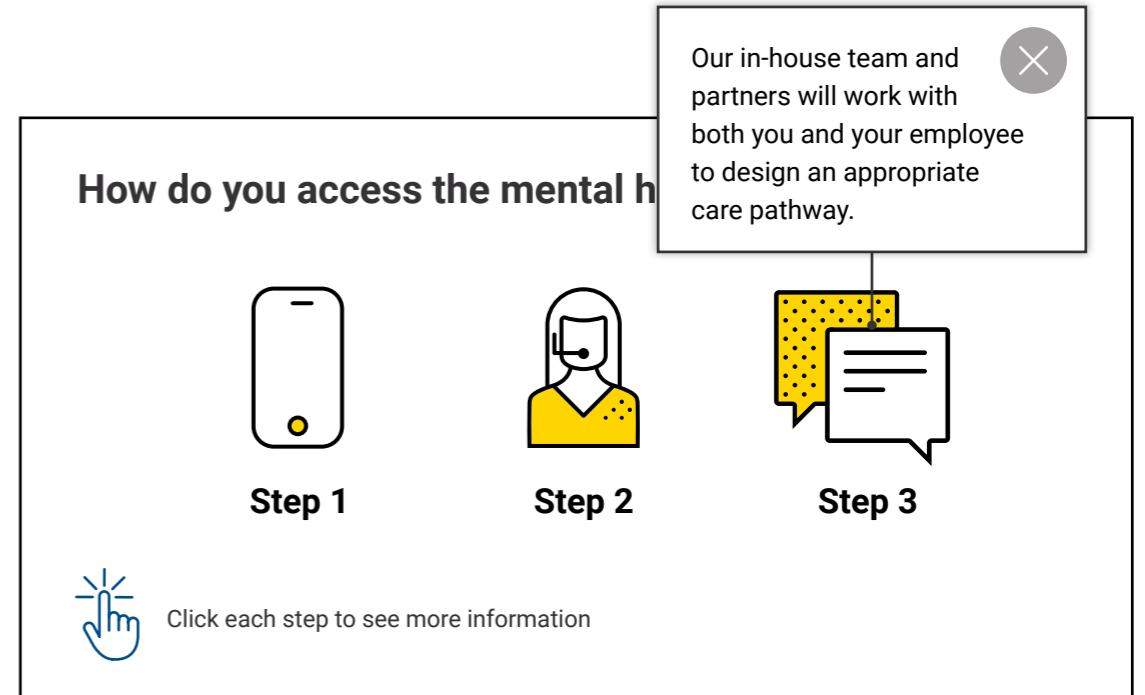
How do you access the mental h

Our in-house team and partners will work with both you and your employee to design an appropriate care pathway.

Step 1

Step 2

Step 3

Click each step to see more information